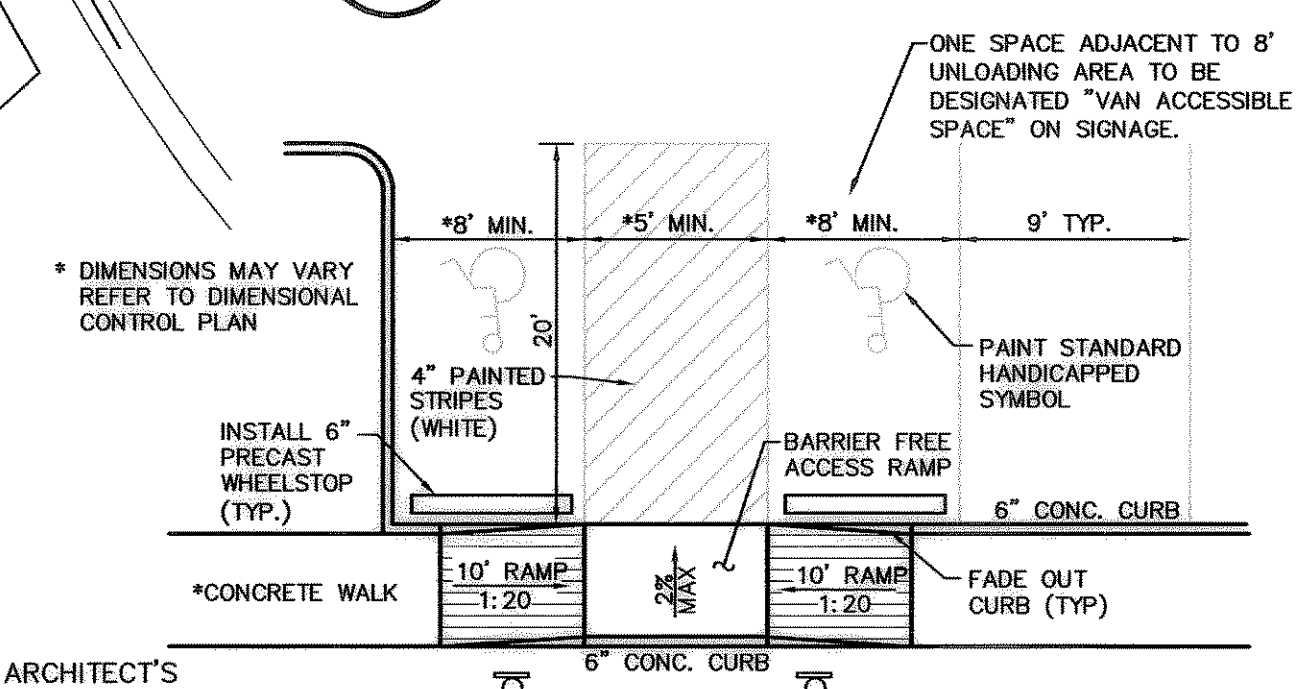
ONE SPACE ADJACENT TO 8' UNLOADING AREA TO BE DESIGNATED "VAN ACCESSIBLE SPACE" ON SIGNAGE.

*8' MIN.

*5' MIN.

*8' MIN.

9' TYP.

* DIMENSIONS MAY VARY REFER TO DIMENSIONAL CONTROL PLAN

20'

4" PAINTED STRIPES (WHITE)

PAINT STANDARD HANDICAPPED SYMBOL

INSTALL 6" PRECAST WHEELSTOP (TYP.)

BARRIER FREE ACCESS RAMP

6" CONC. CURB

*CONCRETE WALK

10' RAMP 1:20

2% MAX

10' RAMP 1:20

FADE OUT CURB (TYP)

6" CONC. CURB

ARCHITECT'S